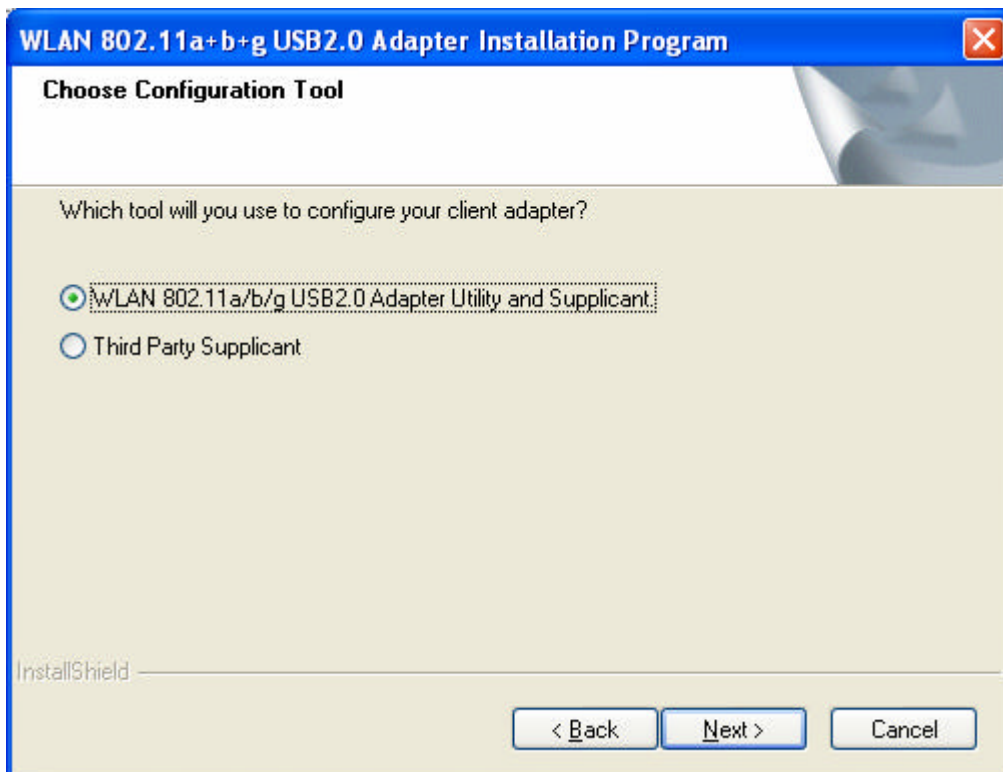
WLAN 802.11a+b+g USB2.0 Adapter Installation Program

Choose Configuration Tool

Which tool will you use to configure your client adapter?

WLAN 802.11a/b/g USB2.0 Adapter Utility and Supplicant.

Third Party Supplicant

InstallShield

< Back

Next >

Cancel